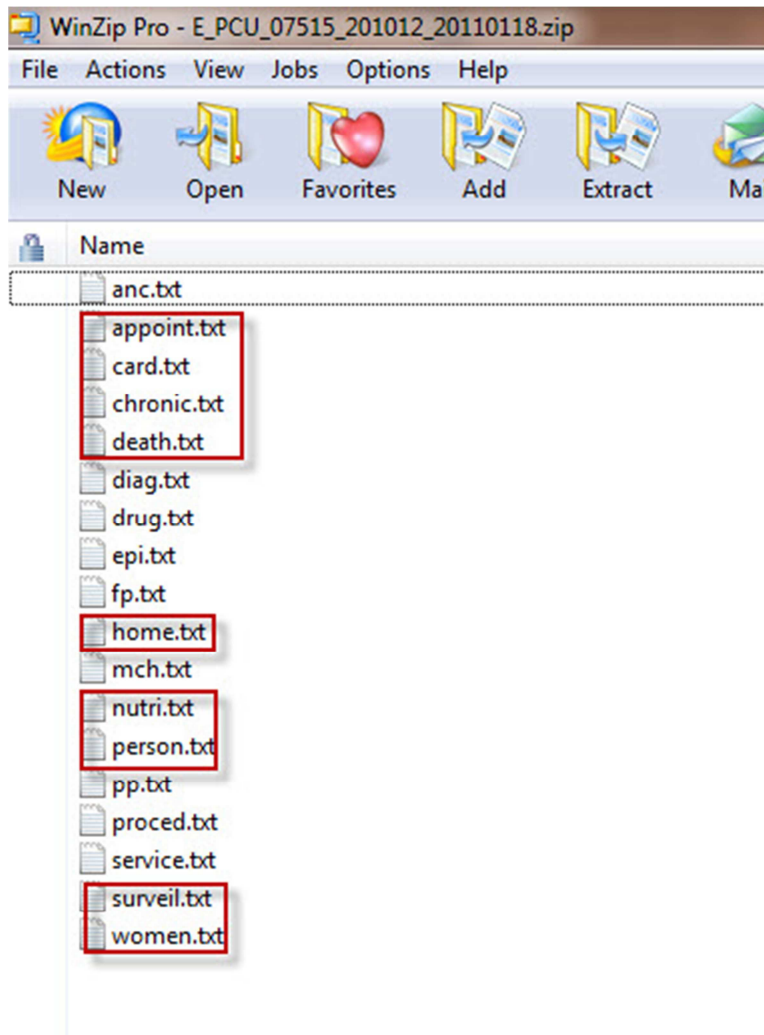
WinZip Pro - E_PCU_07515_201012_20110118.zip

File Actions View Jobs Options Help

New Open Favorites Add Extract Ma

Name

anc.txt
appoint.txt
card.txt
chronic.txt
death.txt
diag.txt
drug.txt
epi.txt
fp.txt
home.txt
mch.txt
nutri.txt
person.txt
pp.txt
proced.txt
service.txt
surveil.txt
women.txt